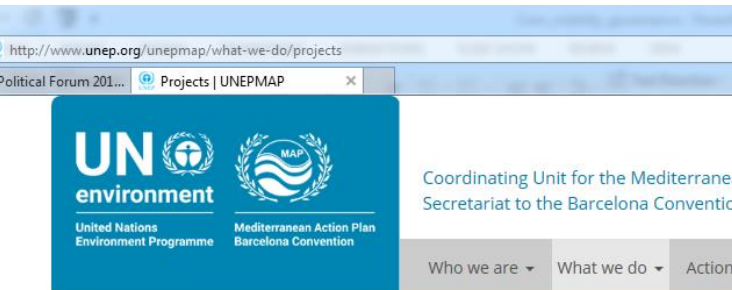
http://www.unep.org/unepmap/what-we-do/projects

Political Forum 201... Projects | UNEPMAP ×

UN environment
United Nations Environment Programme

MAP
Mediterranean Action Plan Barcelona Convention

Coordinating Unit for the Mediterrane
Secretariat to the Barcelona Conventic

Who we are ▾ What we do ▾ Action